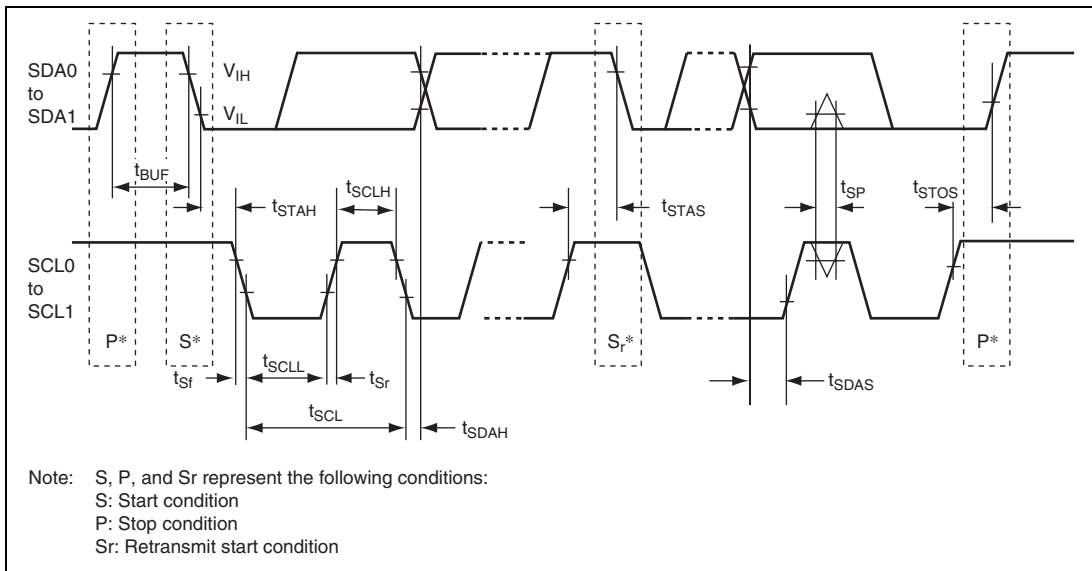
SDA0 to SDA1

$V_{IH}$

$V_{IL}$

$t_{BUF}$

$t_{STAH}$

$t_{SCLH}$

$t_{STAS}$

$t_{SP}$

$t_{STOS}$

SCL0 to SCL1

P*

S*

$S_r$*

P*

$t_{Sf}$

$t_{SCLL}$

$t_{Sr}$

$t_{SCL}$

$t_{SDAH}$

$t_{SDAS}$

Note: S, P, and Sr represent the following conditions:
S: Start condition
P: Stop condition
Sr: Retransmit start condition